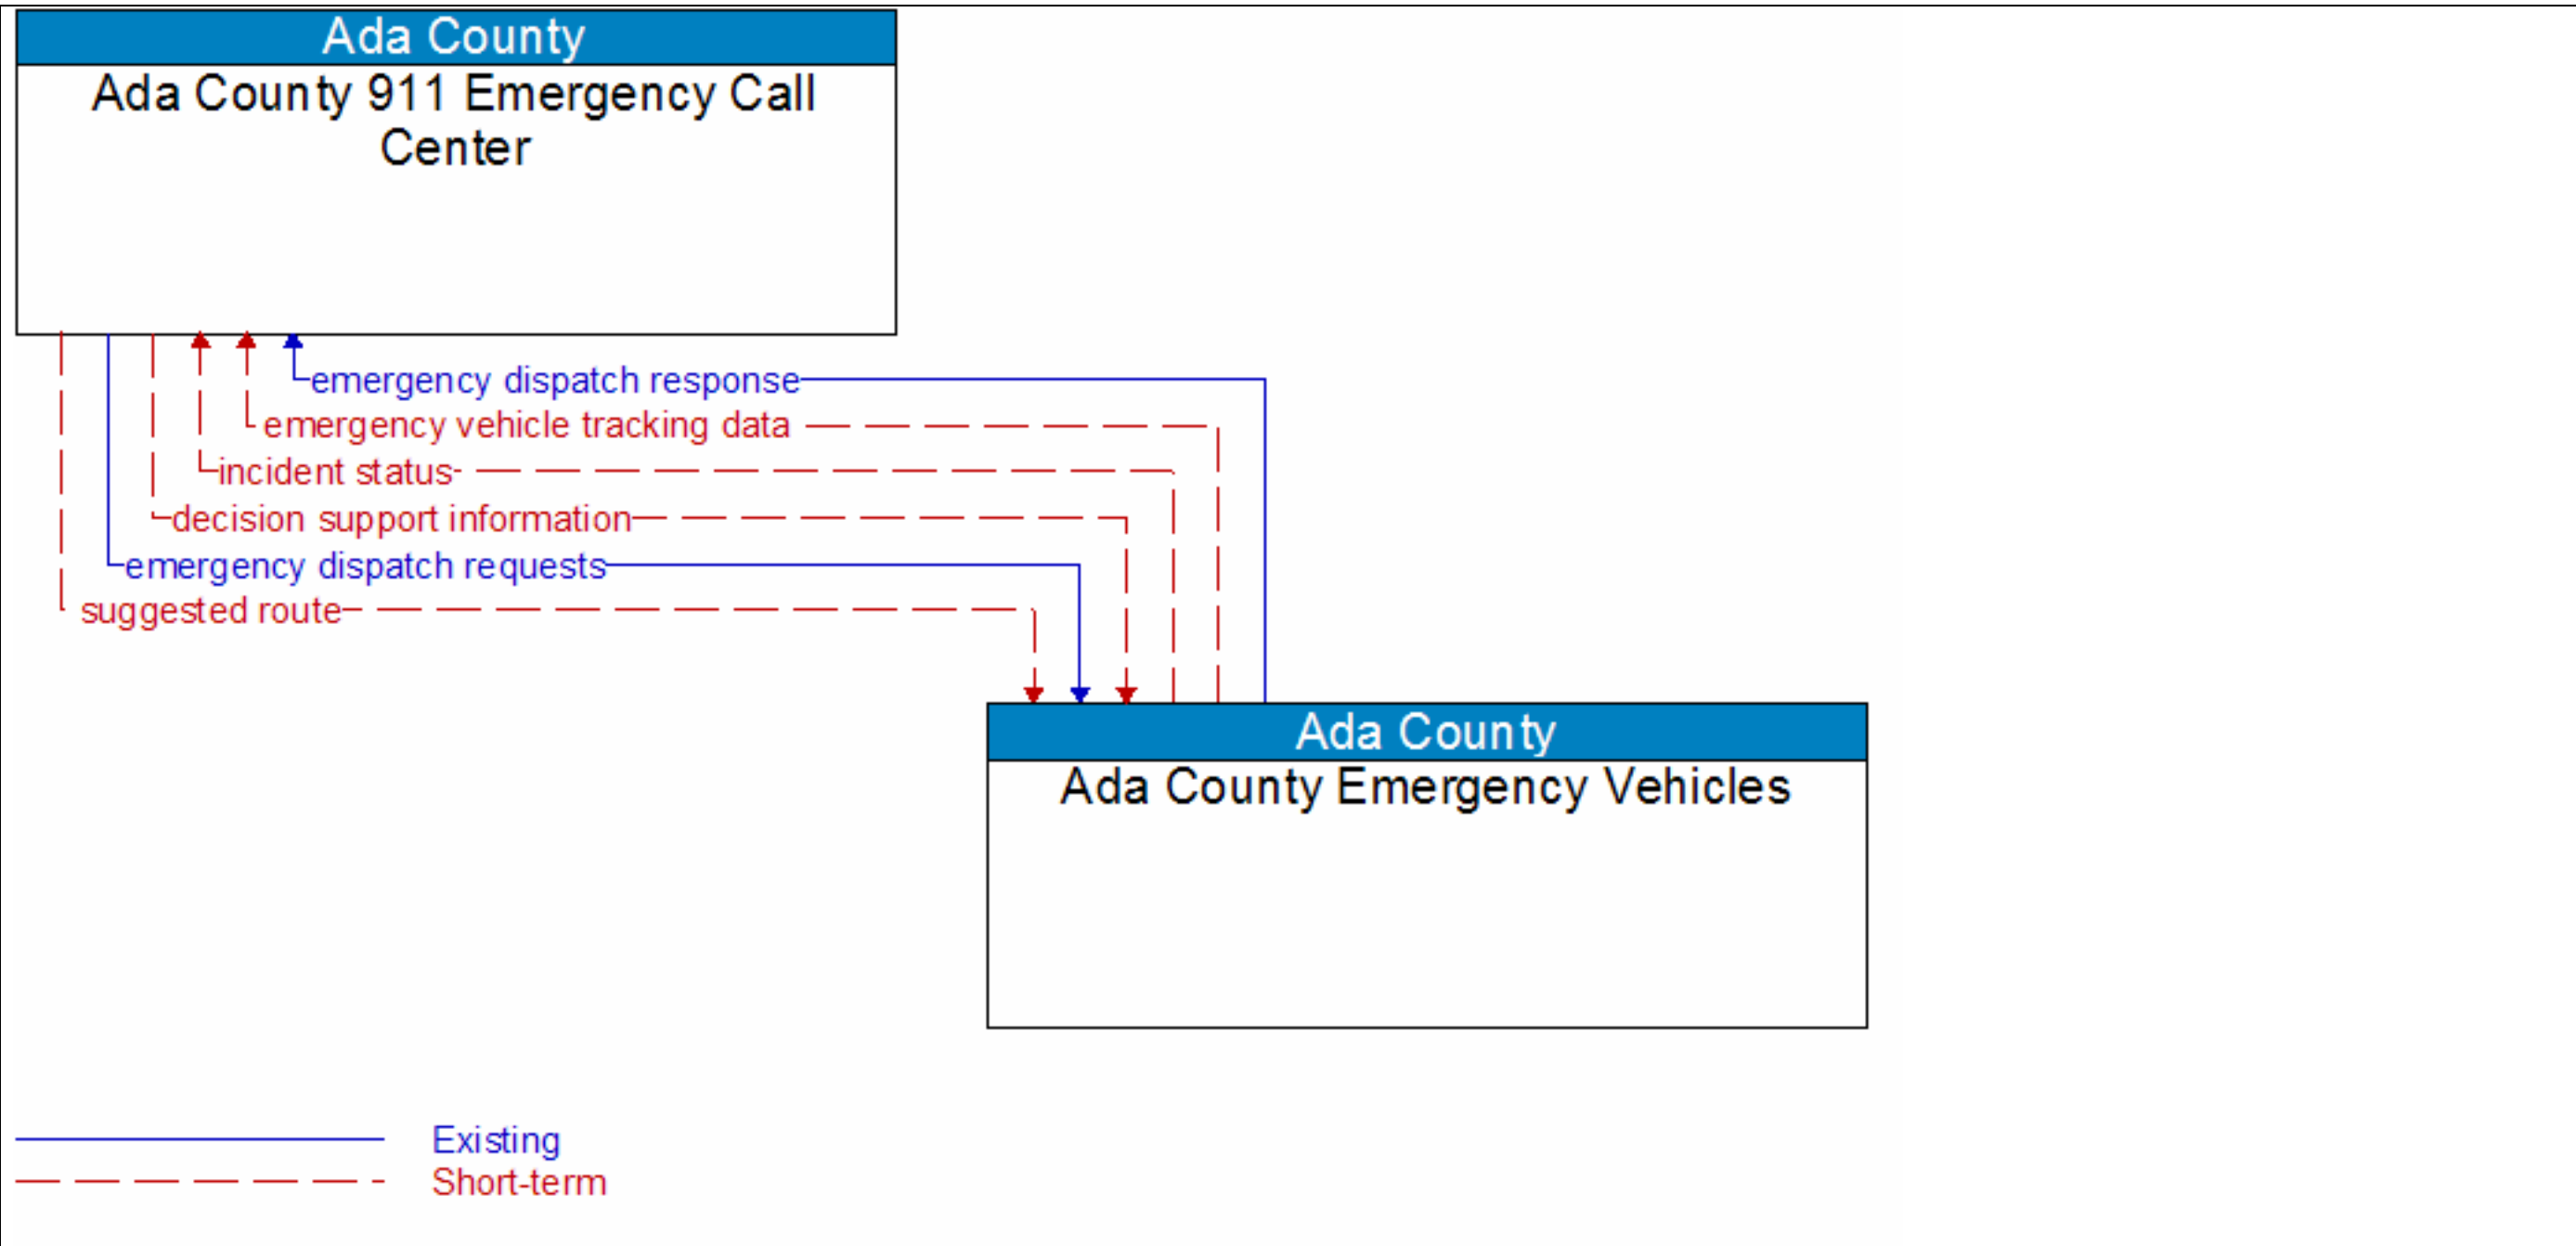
Ada County
Ada County 911 Emergency Call Center

emergency dispatch response
emergency vehicle tracking data
incident status
decision support information
emergency dispatch requests
suggested route

Ada County
Ada County Emergency Vehicles

Existing
Short-term